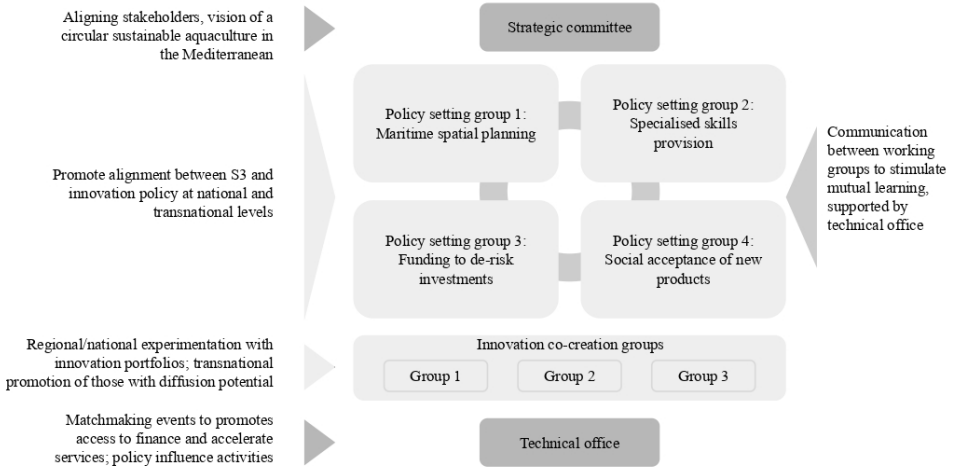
Aligning stakeholders, vision of a circular sustainable aquaculture in the Mediterranean

Strategic committee

Promote alignment between S3 and innovation policy at national and transnational levels

Policy setting group 1: Maritime spatial planning

Policy setting group 2: Specialised skills provision

Policy setting group 3: Funding to de-risk investments

Policy setting group 4: Social acceptance of new products

Communication between working groups to stimulate mutual learning, supported by technical office

Regional/national experimentation with innovation portfolios; transnational promotion of those with diffusion potential

Innovation co-creation groups

Group 1

Group 2

Group 3

Matchmaking events to promotes access to finance and accelerate services; policy influence activities

Technical office